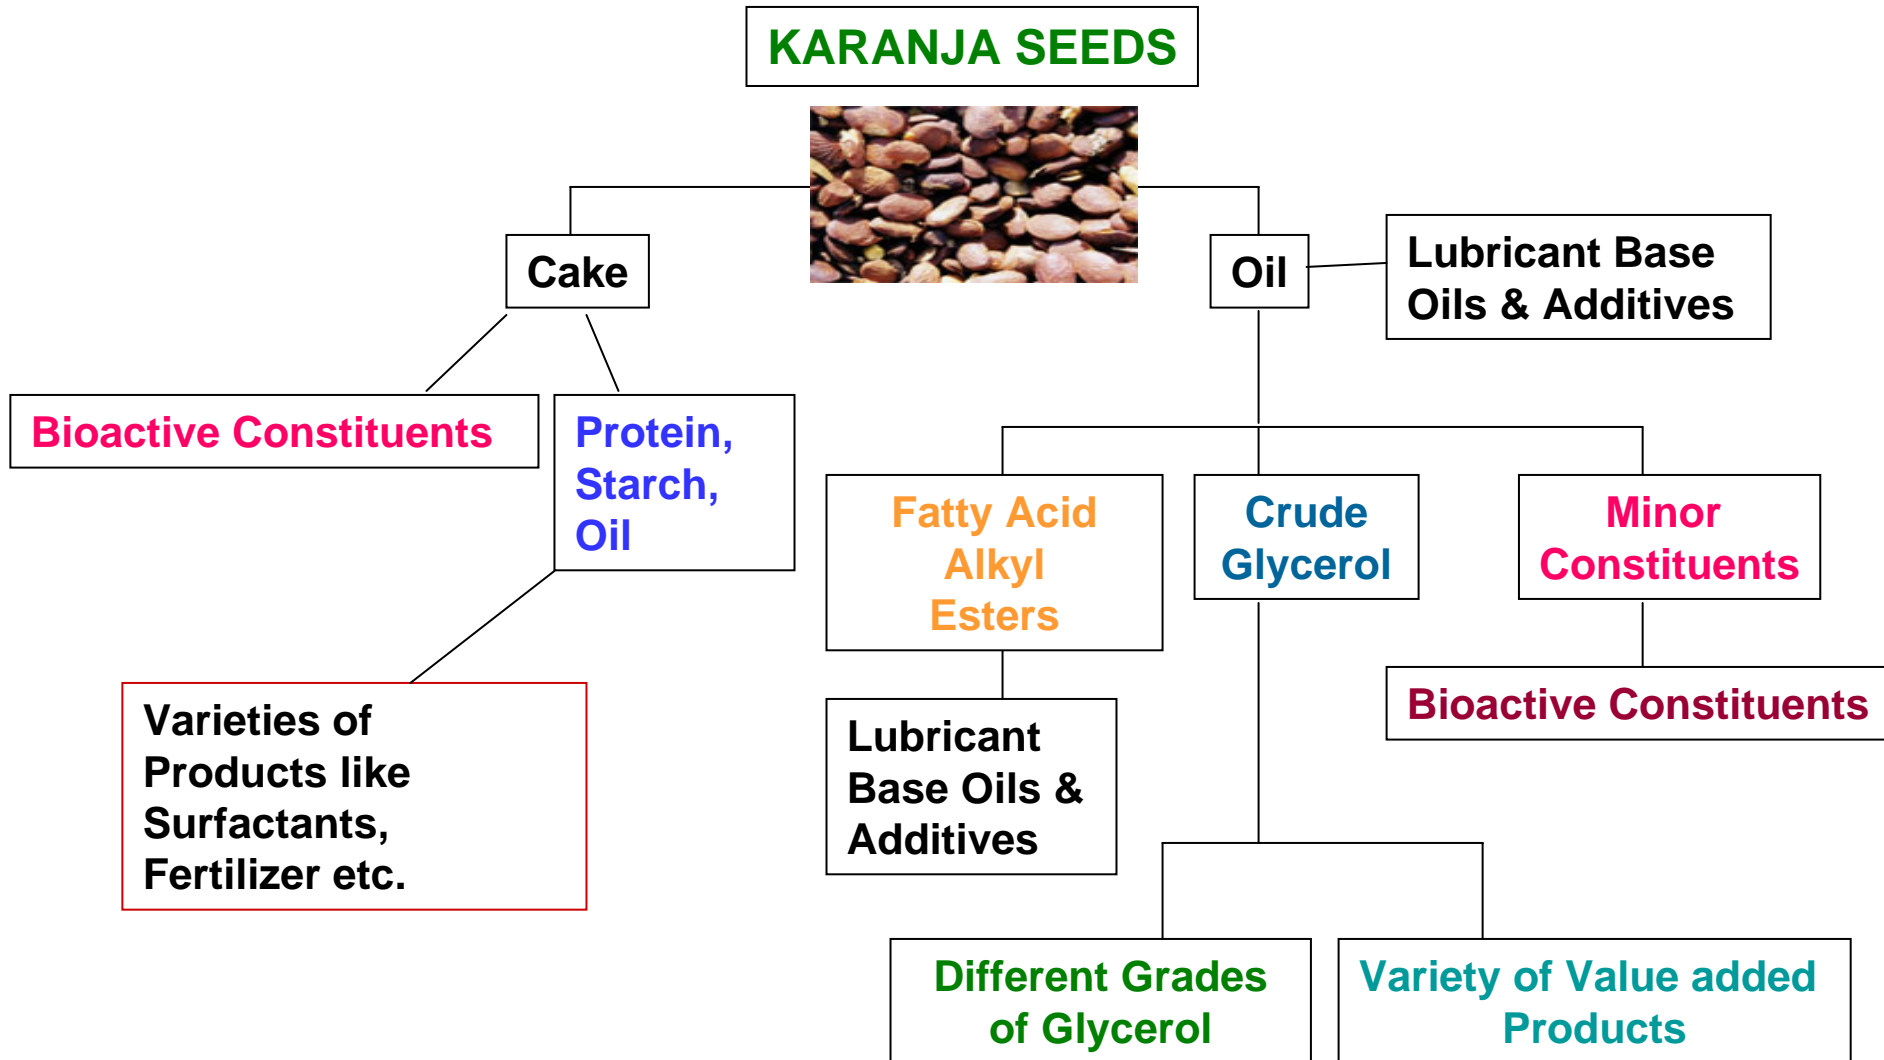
KARANJA SEEDS

Cake

Oil

Lubricant Base Oils & Additives

Bioactive Constituents

Protein, Starch, Oil

Fatty Acid Alkyl Esters

Crude Glycerol

Minor Constituents

Bioactive Constituents

Varieties of Products like Surfactants, Fertilizer etc.

Lubricant Base Oils & Additives

Different Grades of Glycerol

Variety of Value added Products